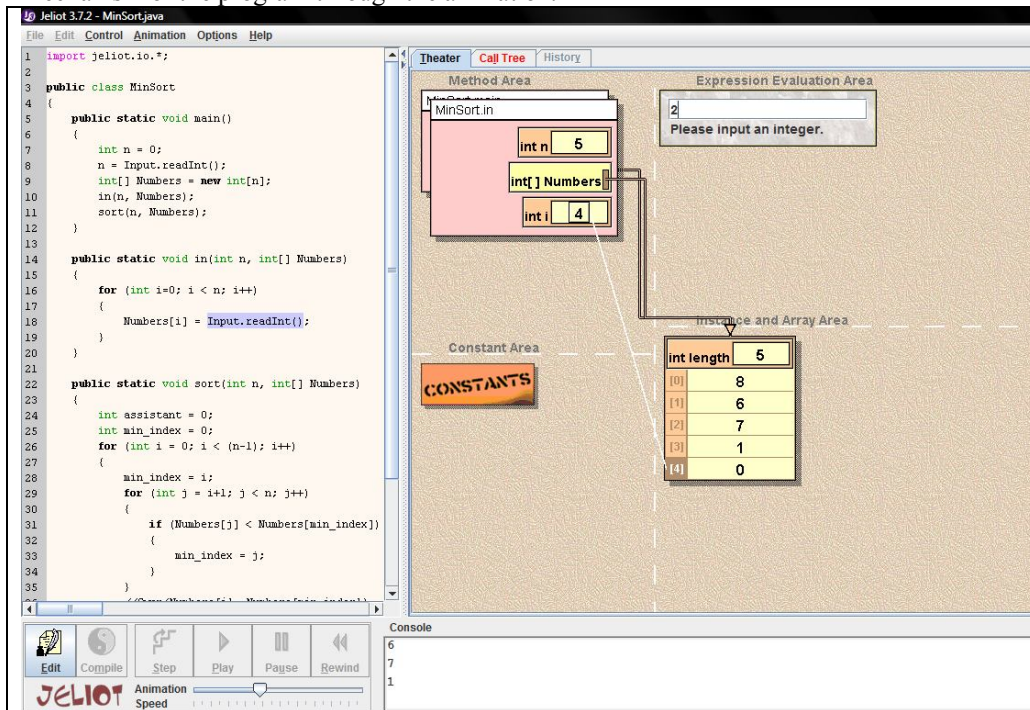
Jeliot 3.7.2 - MinSort.java
File Edit Control Animation Options Help

1 import jeliot.io.*;
2
3 public class MinSort
4 {
5 public static void main()
6 {
7 int n = 0;
8 n = Input.readInt();
9 int[] Numbers = new int[n];
10 in(n, Numbers);
11 sort(n, Numbers);
12 }
13
14 public static void in(int n, int[] Numbers)
15 {
16 for (int i=0; i < n; i++)
17 {
18 Numbers[i] = Input.readInt();
19 }
20 }
21
22 public static void sort(int n, int[] Numbers)
23 {
24 int assistant = 0;
25 int min_index = 0;
26 for (int i = 0; i < (n-1); i++)
27 {
28 min_index = i;
29 for (int j = i+1; j < n; j++)
30 {
31 if (Numbers[j] < Numbers[min_index])
32 {
33 min_index = j;
34 }
35 }
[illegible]

Theater Call Tree History
Method Area
MinSort.main
MinSort.in
int n 5
int[] Numbers
int i 4
Expression Evaluation Area
2
Please input an integer.
Instance and Array Area
Constant Area
CONSTANTS
int length 5
[0] 8
[1] 6
[2] 7
[3] 1
[4] 0

Edit Compile Step Play Pause Rewind
JELIOT Animation Speed
Console
6
7
1